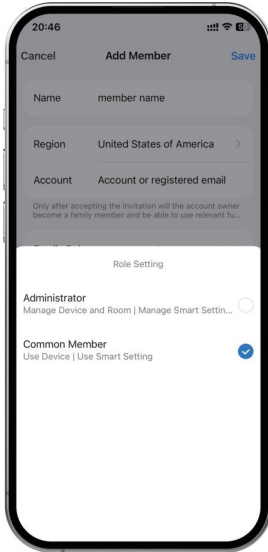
20:46

Cancel Add Member Save

Name member name

Region United States of America >

Account Account or registered email

Only after accepting the invitation will the account owner become a family member and be able to use relevant fu...

Role Setting

Administrator
Manage Device and Room | Manage Smart Settin...

Common Member
Use Device | Use Smart Setting